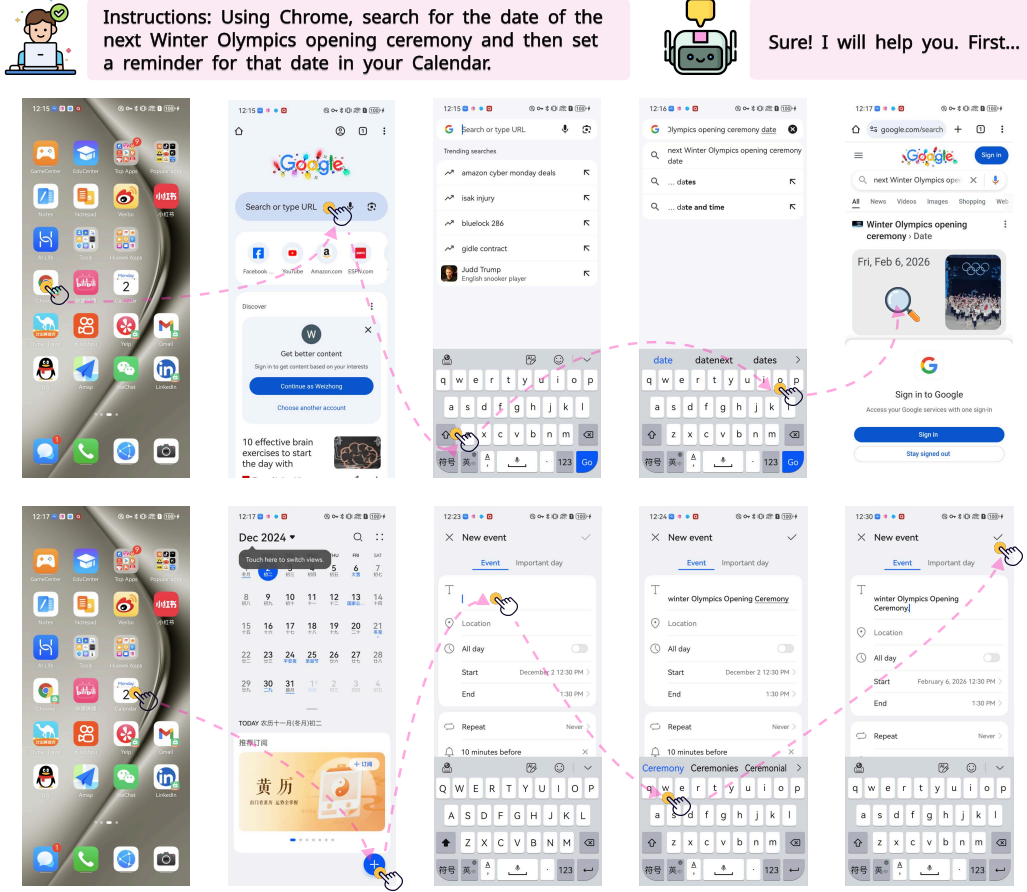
Instructions: Using Chrome, search for the date of the next Winter Olympics opening ceremony and then set a reminder for that date in your Calendar.

Sure! I will help you. First...

12:15

GameCenter
EduCenter
Top Apps
Popular apps
Notes
Notepad
Weibo
小红书
AI Life
Tools
Huawei Apps
Monday 2
Chrome
Yelp
Gmail
Amap
WeChat
LinkedIn

12:15
Google
Search or type URL
Facebook
YouTube
Amazon.com
ESPN.com
Discover
W
Get better content
Sign in to get content based on your interests
Continue as Weizhong
Choose another account
10 effective brain exercises to start the day with

12:15
Search or type URL
Trending searches
amazon cyber monday deals
isak injury
bluelock 286
gidle contract
Judd Trump
English snooker player
q w e r t y u i o p
a s d f g h j k l
z x c v b n m
符号 英 123 Go

12:16
Olympics opening ceremony date
next Winter Olympics opening ceremony date
... dates
... date and time
date datenext dates
q w e r t y u i o p
a s d f g h j k l
z x c v b n m
符号 英 123 Go

12:17
google.com/search
Google
Sign in
next Winter Olympics ope
All News Videos Images Shopping Web
Winter Olympics opening ceremony › Date
Fri, Feb 6, 2026
Sign in to Google
Access your Google services with one sign-in
Sign in
Stay signed out

12:17

GameCenter
EduCenter
Top Apps
Popular apps
Notes
Notepad
Weibo
小红书
AI Life
Tools
Huawei Apps
Monday 2
Chrome
Calendar
Yelp
Gmail
Amap
WeChat
LinkedIn

12:17
Dec 2024
Touch here to switch views
SAT
8 9 10 11 12 13 14
15 16 17 18 19 20 21
22 23 24 25 26 27 28
29 30 31 1 2 3 4
TODAY 农历十一月(冬月)初二
推荐订阅
黄历
+订阅

12:23
New event
Event Important day
Location
All day
Start December 2 12:30 PM
End 1:30 PM
Repeat Never
10 minutes before
Q W E R T Y U I O P
A S D F G H J K L
Z X C V B N M
符号 英 123

12:24
New event
Event Important day
winter Olympics Opening Ceremony
Location
All day
Start December 2 12:30 PM
End 1:30 PM
Repeat Never
10 minutes before
Ceremony Ceremonies Ceremonial
q w e r t y u i o p
a s d f g h j k l
z x c v b n m
符号 英 123

12:30
New event
Event Important day
winter Olympics Opening Ceremony
Location
All day
Start February 6, 2026 12:30 PM
End 1:30 PM
Repeat Never
q w e r t y u i o p
a s d f g h j k l
z x c v b n m
符号 英 123